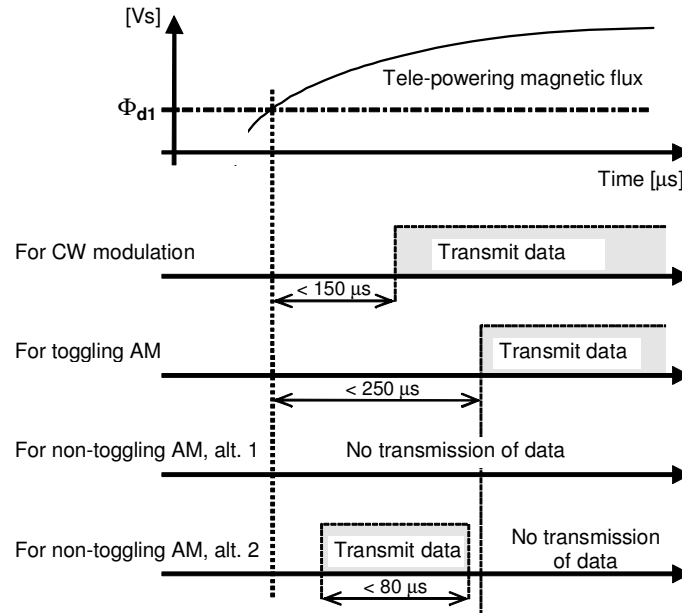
[Vs]

Tele-powering magnetic flux

$\Phi_{d1}$

Time [μs]

For CW modulation

Transmit data

< 150 μs

For toggling AM

Transmit data

< 250 μs

For non-toggling AM, alt. 1

No transmission of data

For non-toggling AM, alt. 2

Transmit data

< 80 μs

No transmission of data